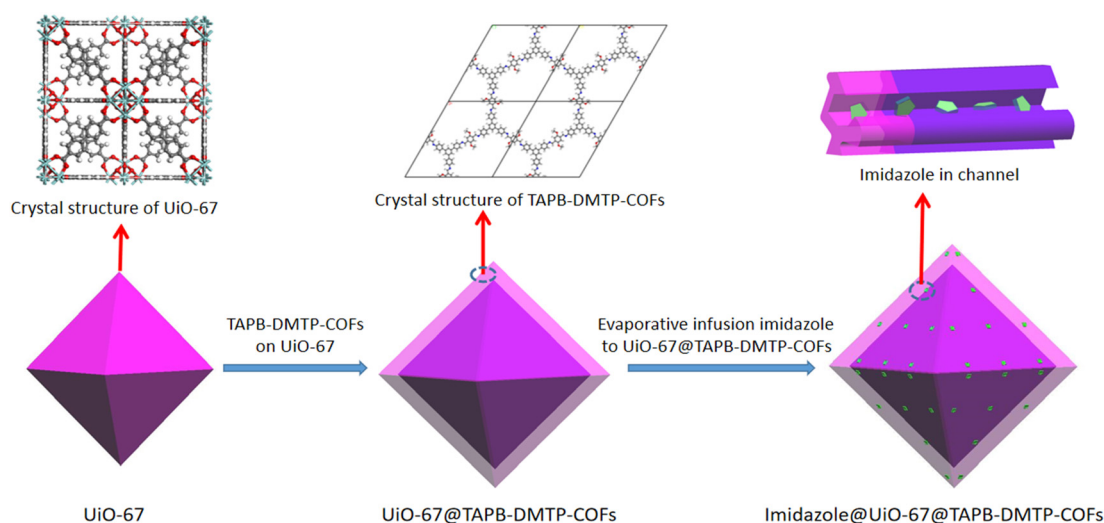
Crystal structure of UiO-67

Crystal structure of TAPB-DMTP-COFs

Imidazole in channel

TAPB-DMTP-COFs on UiO-67

Evaporative infusion imidazole to UiO-67@TAPB-DMTP-COFs

UiO-67

UiO-67@TAPB-DMTP-COFs

Imidazole@UiO-67@TAPB-DMTP-COFs